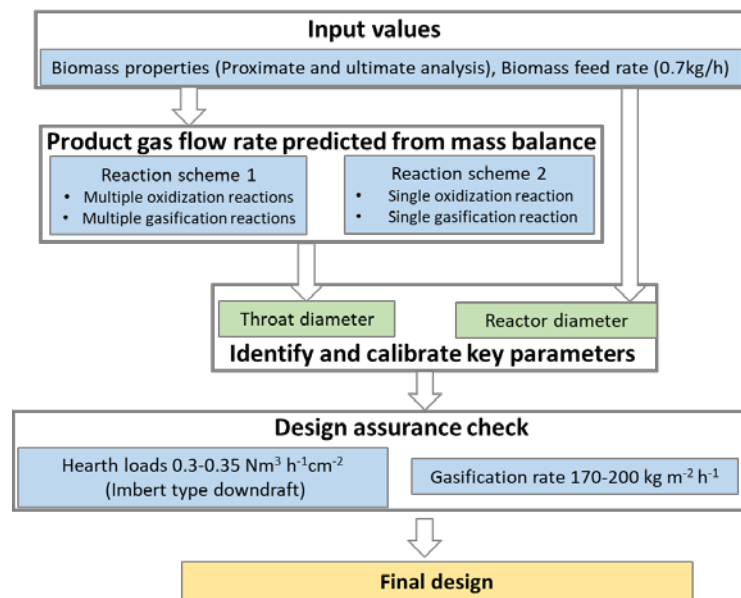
Input values

Biomass properties (Proximate and ultimate analysis), Biomass feed rate (0.7kg/h)

Product gas flow rate predicted from mass balance

Reaction scheme 1
• Multiple oxidization reactions
• Multiple gasification reactions

Reaction scheme 2
• Single oxidization reaction
• Single gasification reaction

Throat diameter

Reactor diameter

Identify and calibrate key parameters

Design assurance check

Hearth loads 0.3-0.35 Nm$^3$ h$^{-1}$cm$^{-2}$ (Imbert type downdraft)

Gasification rate 170-200 kg m$^{-2}$ h$^{-1}$

Final design